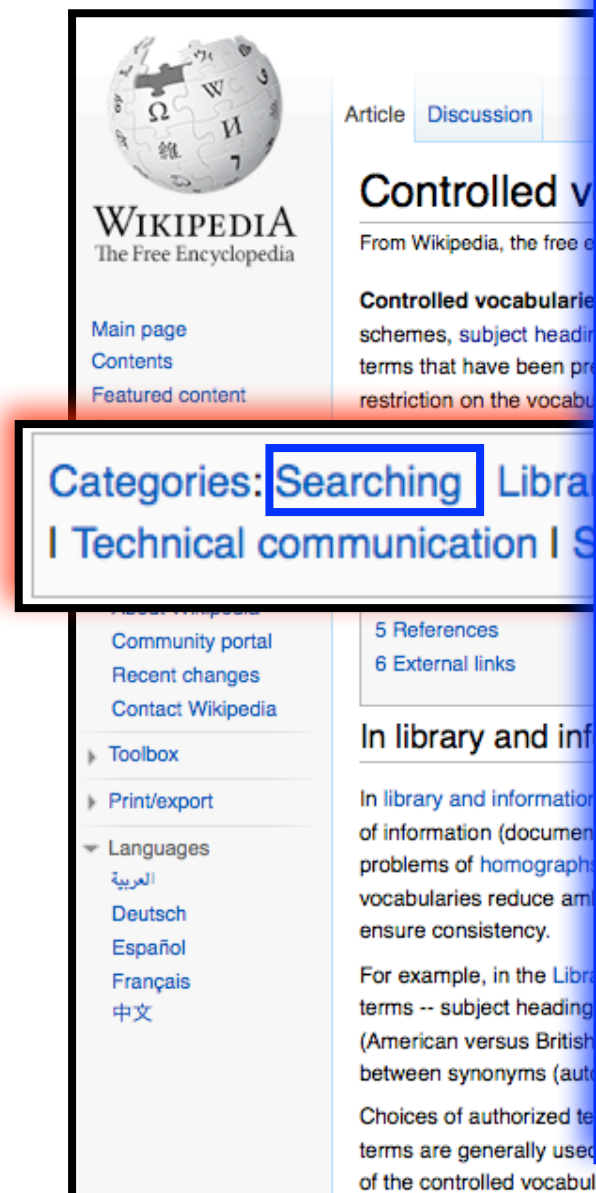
Wikipedia
The Free Encyclopedia

Article Discussion

Main page
Contents
Featured content

Controlled v

From Wikipedia, the free e

Controlled vocabularie schemes, subject headin terms that have been pr restriction on the vocabu

Categories: Searching | Libra
| Technical communication | S

Community portal
Recent changes
Contact Wikipedia

Toolbox
Print/export
Languages
العربية
Deutsch
Español
Français
中文

5 References
6 External links

In library and inf

In library and informatio of information (documen problems of homographs vocabularies reduce am ensure consistency.

For example, in the Libra terms -- subject heading (American versus British between synonyms (aut

Choices of authorized te terms are generally used of the controlled vocabul